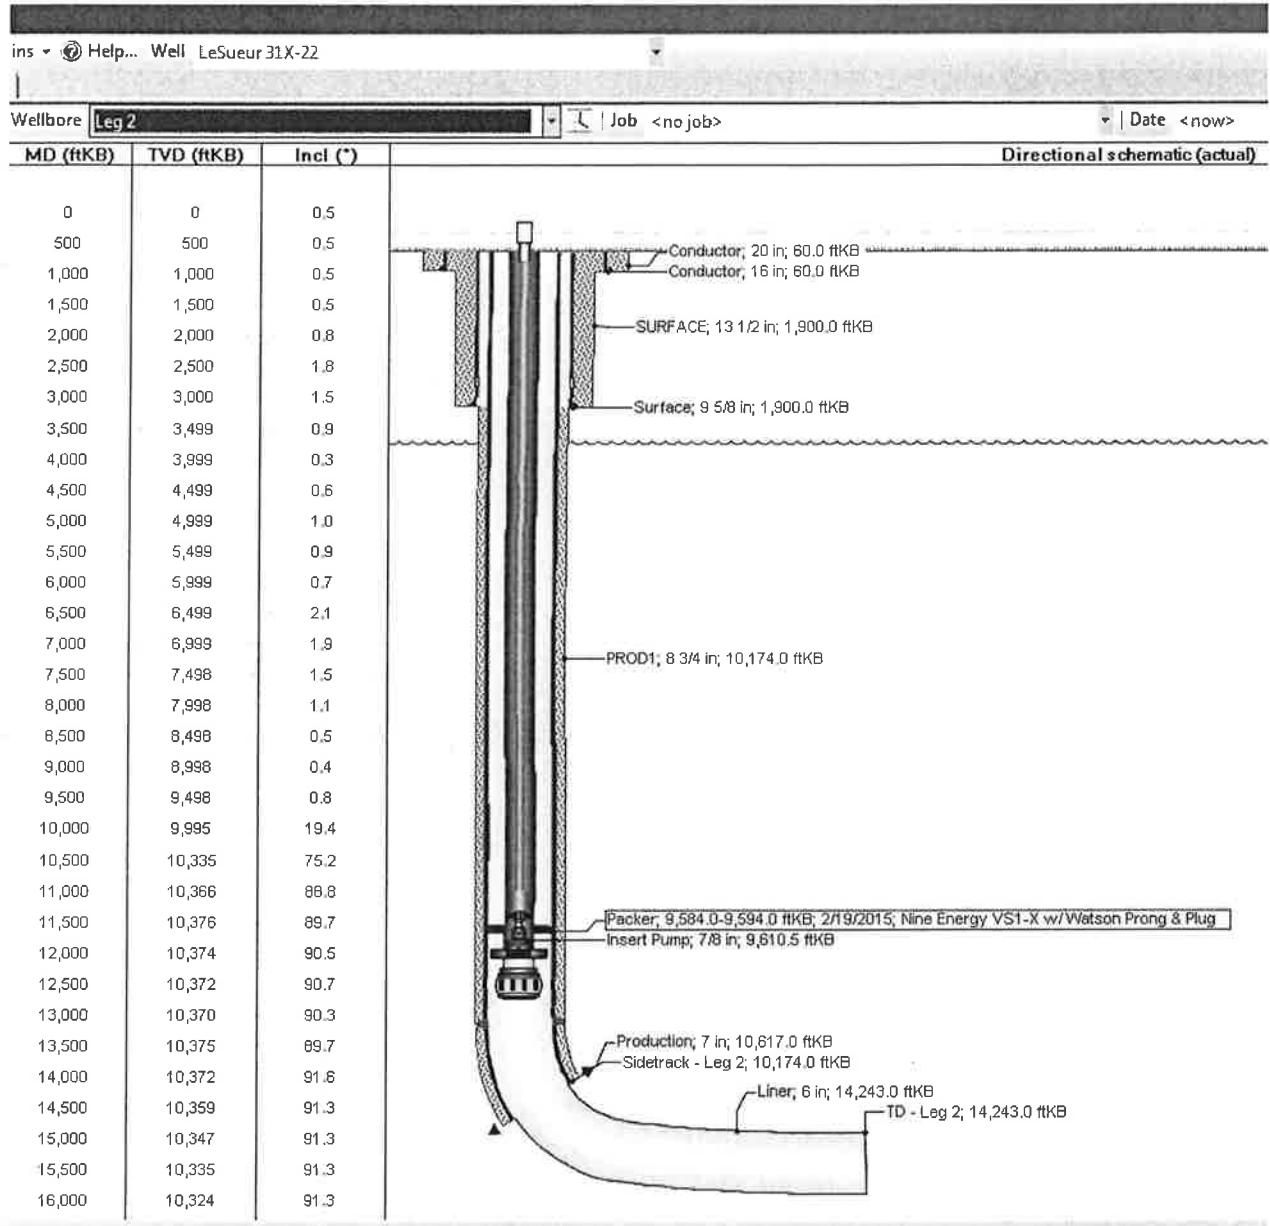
ins ▾ Help... Well LeSueur 31X-22

Wellbore Leg 2 | Job <no job> | Date <now>

| MD (ftKB) | TVD (ftKB) | Incl (°) |
|---|---|---|
| 0 | 0 | 0.5 |
| 500 | 500 | 0.5 |
| 1,000 | 1,000 | 0.5 |
| 1,500 | 1,500 | 0.5 |
| 2,000 | 2,000 | 0.8 |
| 2,500 | 2,500 | 1.8 |
| 3,000 | 3,000 | 1.5 |
| 3,500 | 3,499 | 0.9 |
| 4,000 | 3,999 | 0.3 |
| 4,500 | 4,499 | 0.6 |
| 5,000 | 4,999 | 1.0 |
| 5,500 | 5,499 | 0.9 |
| 6,000 | 5,999 | 0.7 |
| 6,500 | 6,499 | 2.1 |
| 7,000 | 6,999 | 1.9 |
| 7,500 | 7,498 | 1.5 |
| 8,000 | 7,998 | 1.1 |
| 8,500 | 8,498 | 0.5 |
| 9,000 | 8,998 | 0.4 |
| 9,500 | 9,498 | 0.8 |
| 10,000 | 9,995 | 19.4 |
| 10,500 | 10,335 | 75.2 |
| 11,000 | 10,366 | 86.8 |
| 11,500 | 10,376 | 89.7 |
| 12,000 | 10,374 | 90.5 |
| 12,500 | 10,372 | 90.7 |
| 13,000 | 10,370 | 90.3 |
| 13,500 | 10,375 | 89.7 |
| 14,000 | 10,372 | 91.6 |
| 14,500 | 10,359 | 91.3 |
| 15,000 | 10,347 | 91.3 |
| 15,500 | 10,335 | 91.3 |
| 16,000 | 10,324 | 91.3 |

Directional schematic (actual)

Conductor; 20 in; 60.0 ftKB
Conductor; 16 in; 60.0 ftKB
SURFACE; 13 1/2 in; 1,900.0 ftKB
Surface; 9 5/8 in; 1,900.0 ftKB
PROD1; 8 3/4 in; 10,174.0 ftKB
Packer; 9,584.0-9,594.0 ftKB; 2/19/2015; Nine Energy VS1-X w/ Watson Prong & Plug
Insert Pump; 7/8 in; 9,610.5 ftKB
Production; 7 in; 10,617.0 ftKB
Sidetrack - Leg 2; 10,174.0 ftKB
Liner; 6 in; 14,243.0 ftKB
TD - Leg 2; 14,243.0 ftKB